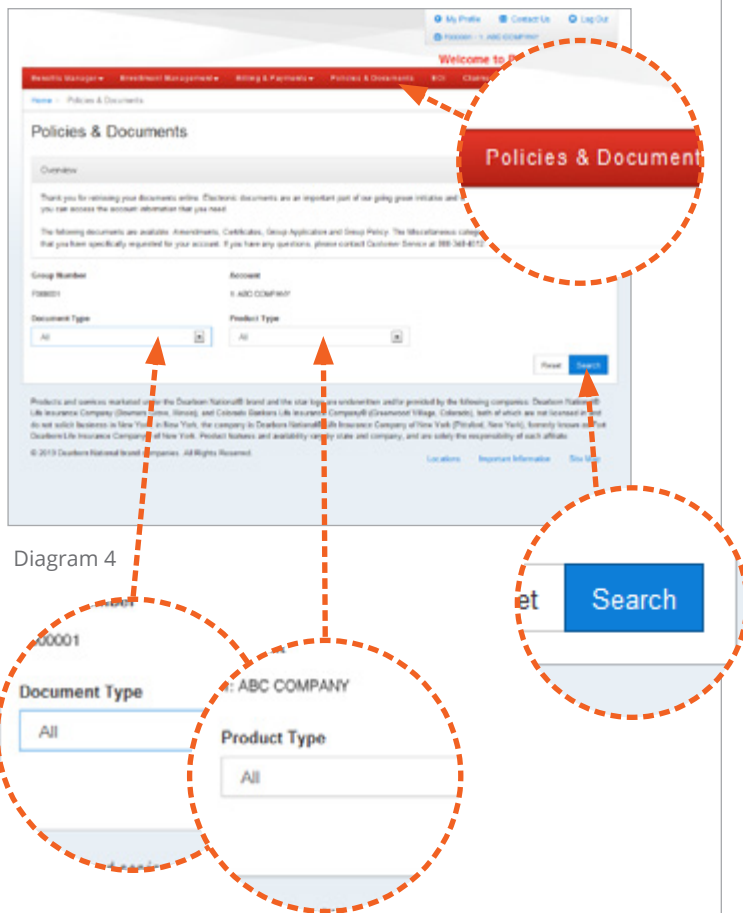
My Profile Contact Us Log Out

F000001 - 1: ABC COMPANY

Welcome to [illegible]

Benefits Manager Enrollment Management Billing & Payments Policies & Documents EOI Claims

Home > Policies & Documents

Policies & Documents

Policies & Document

Overview

Thank you for retrieving your documents online. Electronic documents are an important part of our going green initiative and you can access the account information that you need.

The following documents are available: Amendments, Certificates, Group Application and Group Policy. The Miscellaneous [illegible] that you have specifically requested for your account. If you have any questions, please contact Customer Service at 800-348-4512.

Group Number
F000001

Account
1: ABC COMPANY

Document Type
All

Product Type
All

Reset Search

Products and services marketed under the Dearborn National® brand and the star logo are underwritten and/or provided by the following companies: Dearborn National® Life Insurance Company (Downers Grove, Illinois), and Colorado Bankers Life Insurance Company® (Greenwood Village, Colorado), both of which are not licensed in and do not solicit business in New York. In New York, the company is Dearborn National® Life Insurance Company of New York (Pittsford, New York), formerly known as the Dearborn Life Insurance Company of New York. Product features and availability vary by state and company, and are solely the responsibility of each affiliate.

© 2013 Dearborn National brand companies. All Rights Reserved.

Locations Important Information Site Map

Diagram 4

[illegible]mber
00001

Document Type
All

1: ABC COMPANY

Product Type
All

et Search